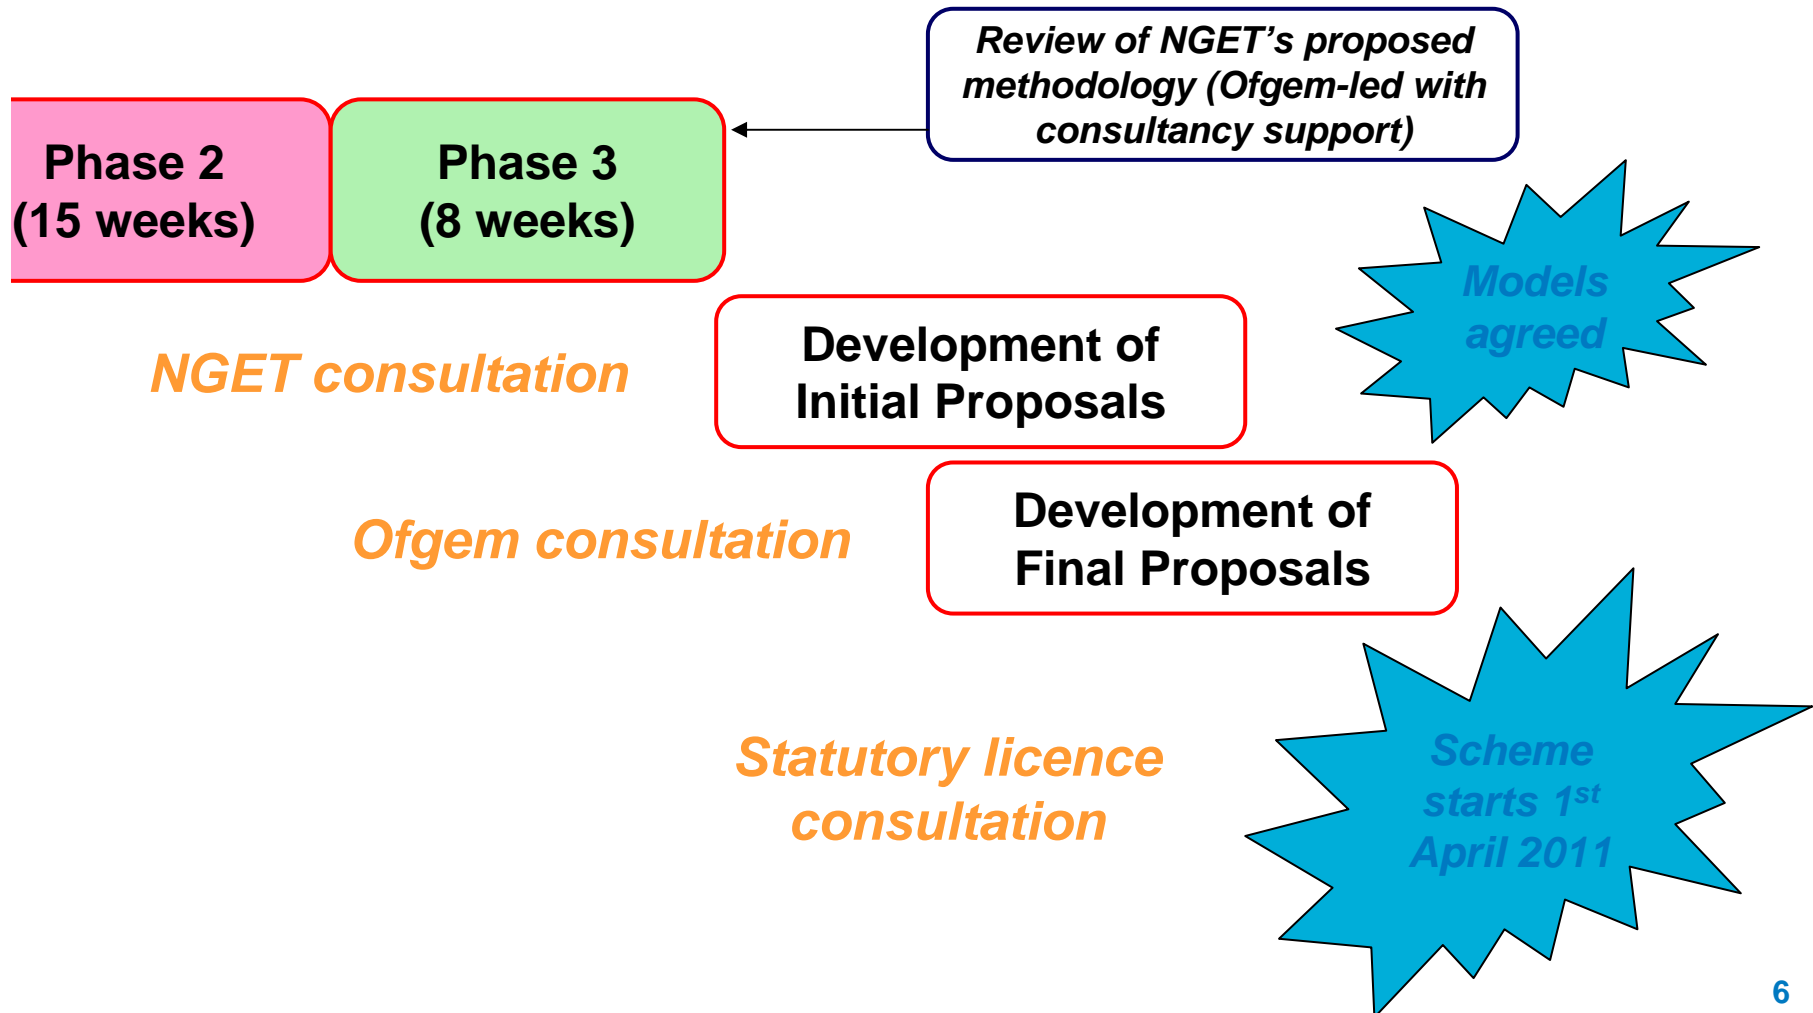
Review of NGET's proposed methodology (Ofgem-led with consultancy support)

Phase 2
(15 weeks)

Phase 3
(8 weeks)

Models agreed

NGET consultation

Development of Initial Proposals

Ofgem consultation

Development of Final Proposals

Statutory licence consultation

Scheme starts $1^{st}$ April 2011

6